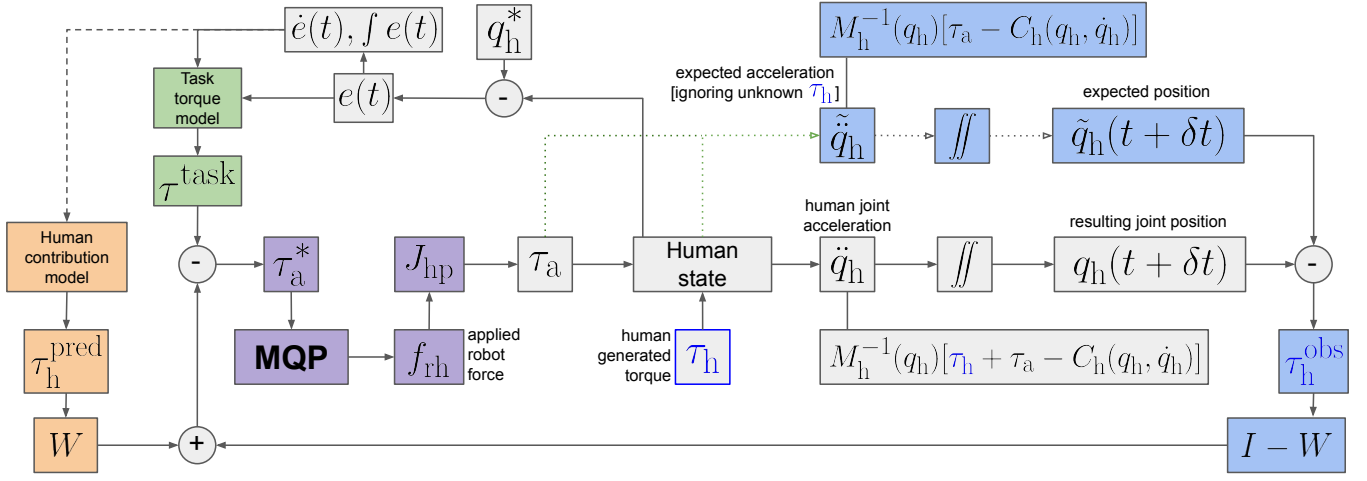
$\dot{e}(t), \int e(t)$

$q_{\mathrm{h}}^{*}$

$M_{\mathrm{h}}^{-1}(q_{\mathrm{h}})[\tau_{\mathrm{a}} - C_{\mathrm{h}}(q_{\mathrm{h}}, \dot{q}_{\mathrm{h}})]$

Task torque model

$e(t)$

-

expected acceleration [ignoring unknown $\tau_{\mathrm{h}}$]

$\tilde{\ddot{q}}_{\mathrm{h}}$

$\iint$

expected position

$\tilde{q}_{\mathrm{h}}(t + \delta t)$

$\tau^{\mathrm{task}}$

human joint acceleration

resulting joint position

Human contribution model

-

$\tau_{\mathrm{a}}^{*}$

$J_{\mathrm{hp}}$

$\tau_{\mathrm{a}}$

Human state

$\ddot{q}_{\mathrm{h}}$

$\iint$

$q_{\mathrm{h}}(t + \delta t)$

-

$\tau_{\mathrm{h}}^{\mathrm{pred}}$

MQP

$f_{\mathrm{rh}}$

applied robot force

human generated torque

$\tau_{\mathrm{h}}$

$M_{\mathrm{h}}^{-1}(q_{\mathrm{h}})[\tau_{\mathrm{h}} + \tau_{\mathrm{a}} - C_{\mathrm{h}}(q_{\mathrm{h}}, \dot{q}_{\mathrm{h}})]$

$\tau_{\mathrm{h}}^{\mathrm{obs}}$

$W$

+

$I - W$